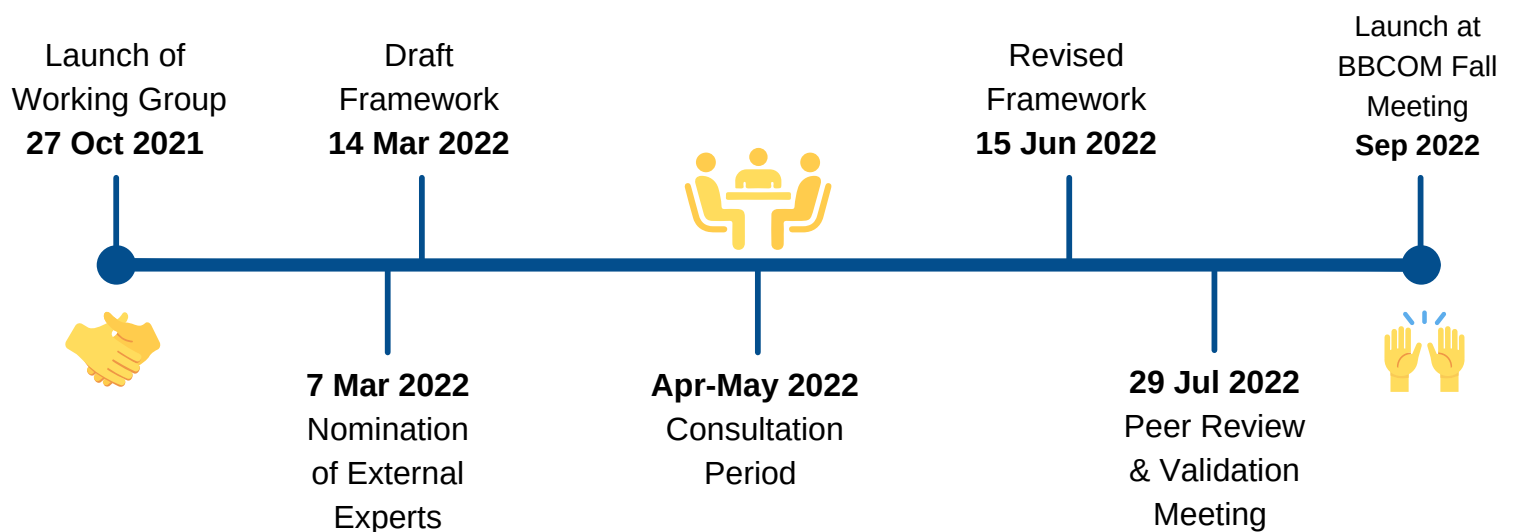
Launch of Working Group
**27 Oct 2021**

Draft Framework
**14 Mar 2022**

Revised Framework
**15 Jun 2022**

Launch at BBCOM Fall Meeting
**Sep 2022**

**7 Mar 2022**
Nomination of External Experts

**Apr-May 2022**
Consultation Period

**29 Jul 2022**
Peer Review & Validation Meeting